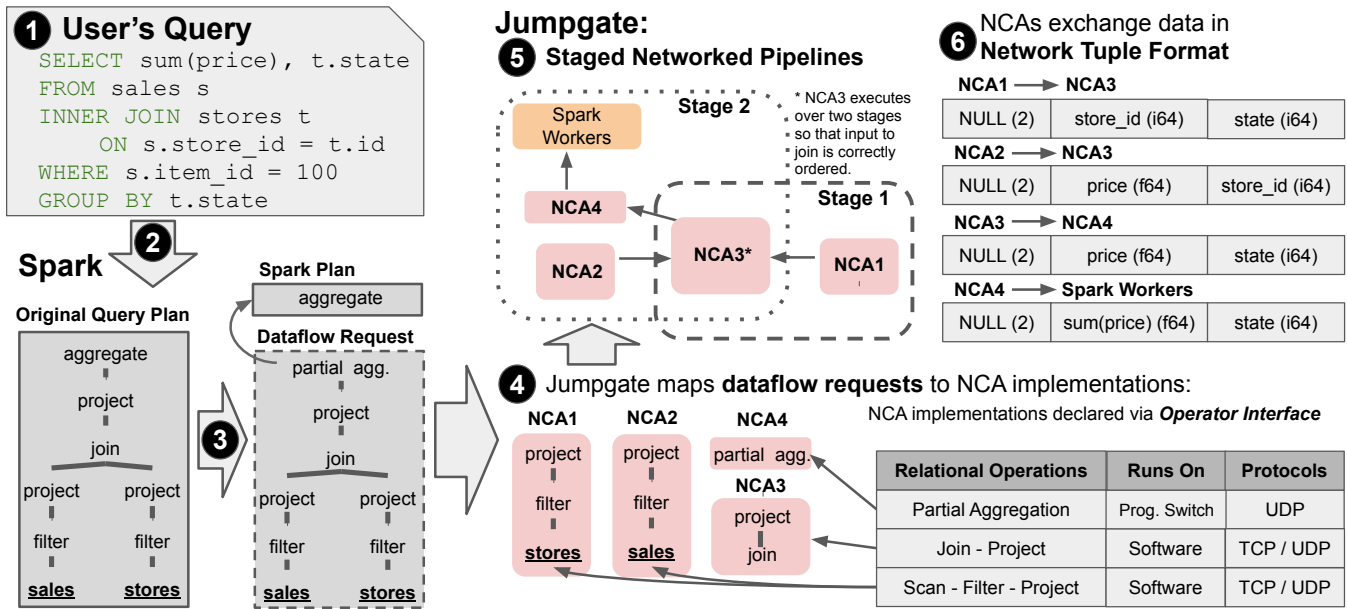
1 User's Query
SELECT sum(price), t.state
FROM sales s
INNER JOIN stores t
ON s.store_id = t.id
WHERE s.item_id = 100
GROUP BY t.state

2 Spark

Original Query Plan
aggregate
project
join
project project
filter filter
sales stores

3

Spark Plan
aggregate

Dataflow Request
partial agg.
project
join
project project
filter filter
sales stores

Jumpgate:
5 Staged Networked Pipelines

Stage 2
Spark Workers
NCA4
NCA2
NCA3*
NCA1
Stage 1
* NCA3 executes over two stages so that input to join is correctly ordered.

4 Jumpgate maps dataflow requests to NCA implementations:
NCA implementations declared via Operator Interface

NCA1
project
filter
stores

NCA2
project
filter
sales

NCA4
partial agg.

NCA3
project
join

| Relational Operations | Runs On | Protocols |
|---|---|---|
| Partial Aggregation | Prog. Switch | UDP |
| Join - Project | Software | TCP / UDP |
| Scan - Filter - Project | Software | TCP / UDP |

6 NCAs exchange data in Network Tuple Format

NCA1 → NCA3
| NULL (2) | store_id (i64) | state (i64) |
|---|---|---|

NCA2 → NCA3
| NULL (2) | price (f64) | store_id (i64) |
|---|---|---|

NCA3 → NCA4
| NULL (2) | price (f64) | state (i64) |
|---|---|---|

NCA4 → Spark Workers
| NULL (2) | sum(price) (f64) | state (i64) |
|---|---|---|